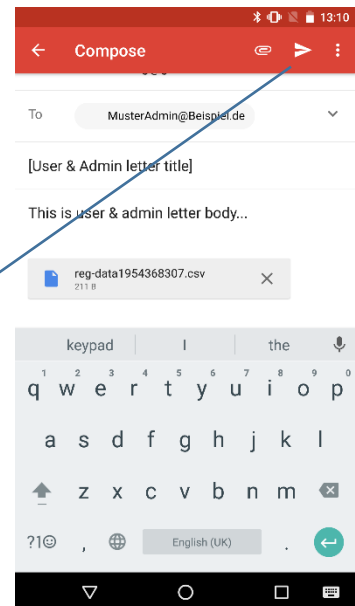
13:10

Compose

To MusterAdmin@Beispiel.de

[User & Admin letter title]

This is user & admin letter body...

reg-data1954368307.csv
211 B

keypad | I | the

1 2 3 4 5 6 7 8 9 0
q w e r t y u i o p
a s d f g h j k l
z x c v b n m
?1☺ , English (UK) .